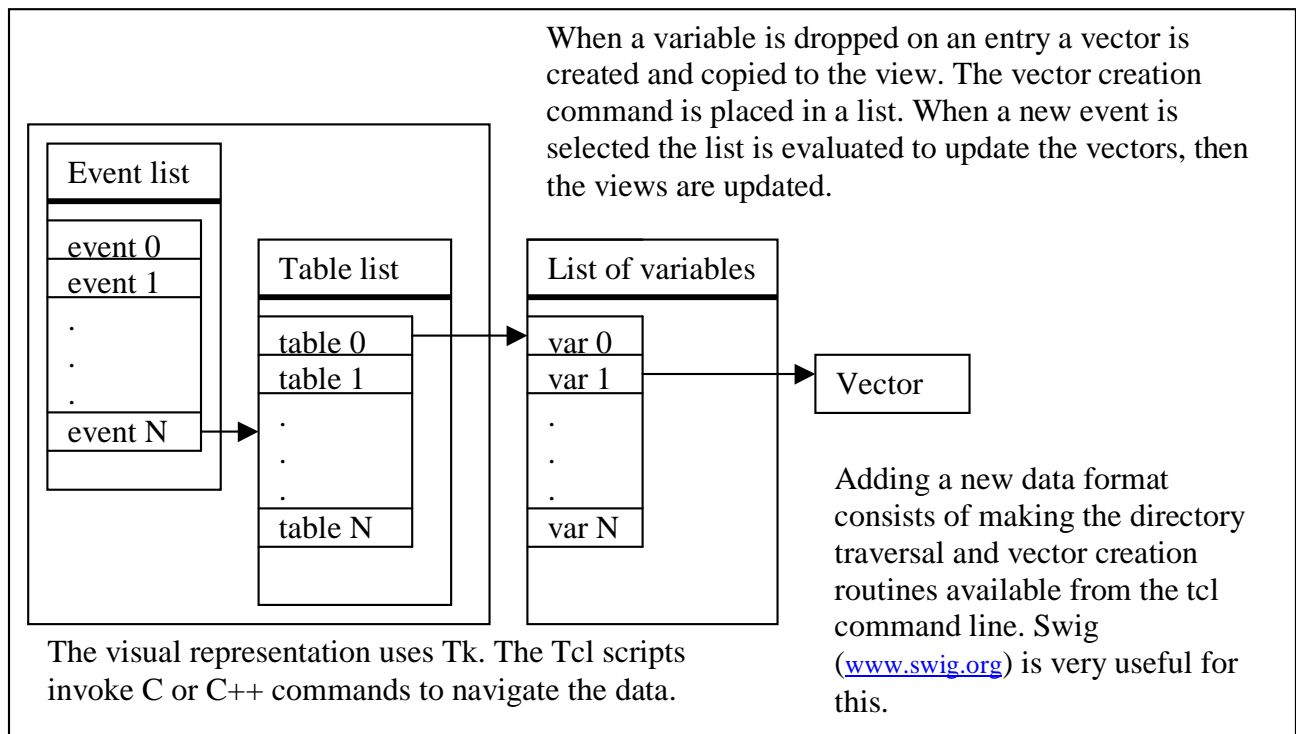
When a variable is dropped on an entry a vector is created and copied to the view. The vector creation command is placed in a list. When a new event is selected the list is evaluated to update the vectors, then the views are updated.

Event list

event 0
event 1
.
.
.
event N

Table list

table 0
table 1
.
.
.
table N

List of variables

var 0
var 1
.
.
.
var N

Vector

Adding a new data format consists of making the directory traversal and vector creation routines available from the tcl command line. Swig (www.swig.org) is very useful for this.

The visual representation uses Tk. The Tcl scripts invoke C or C++ commands to navigate the data.